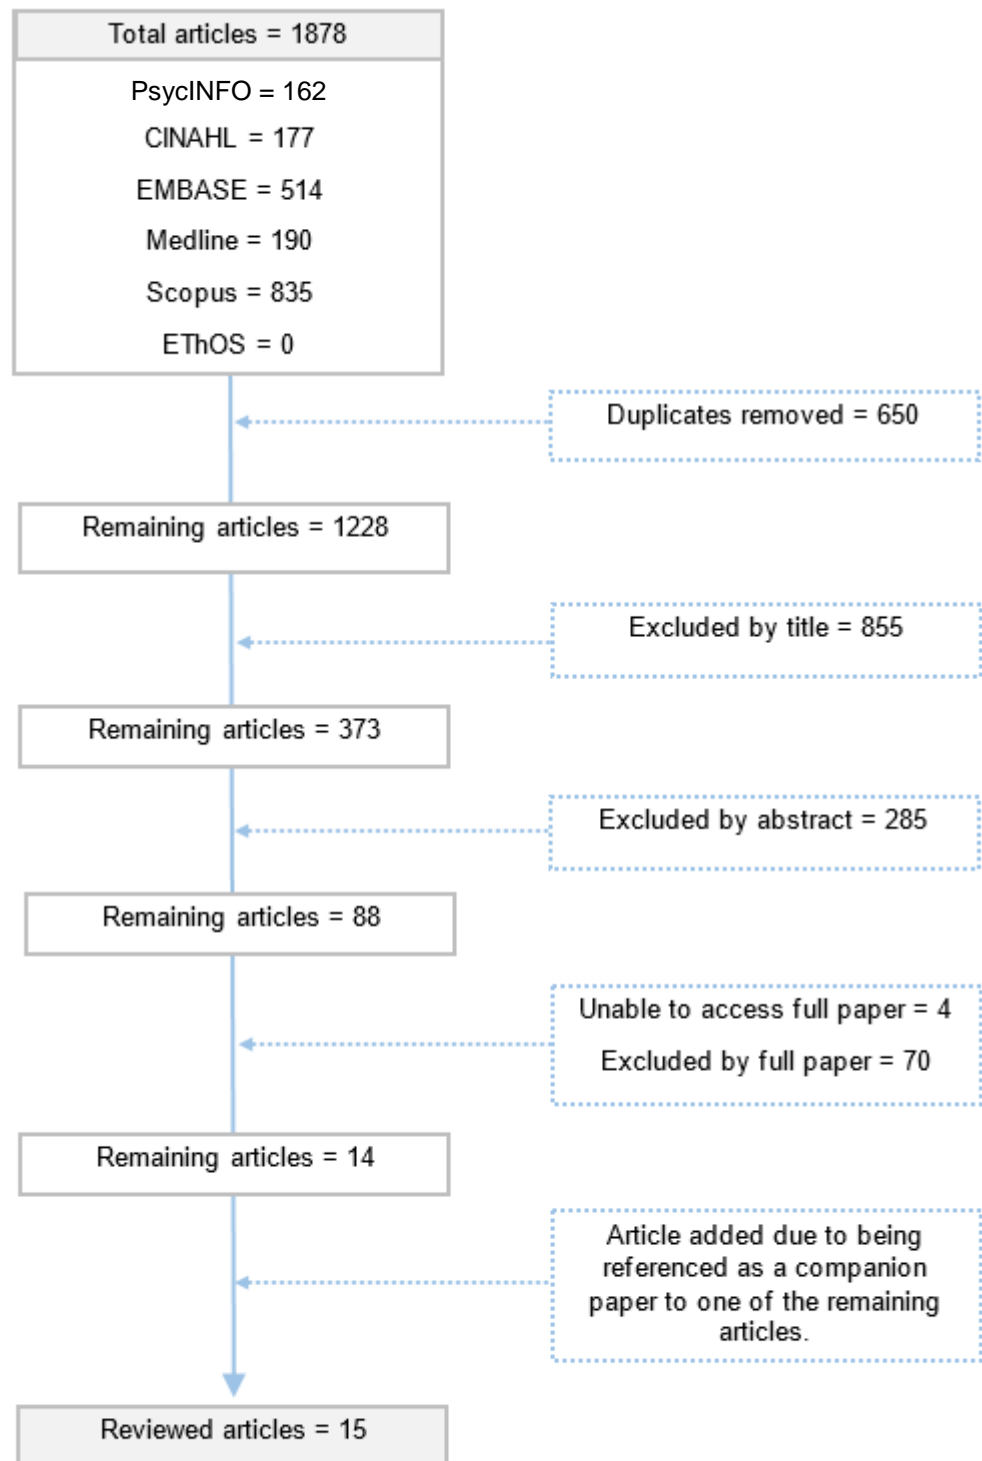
Total articles = 1878

PsycINFO = 162
CINAHL = 177
EMBASE = 514
Medline = 190
Scopus = 835
EThOS = 0

Duplicates removed = 650

Remaining articles = 1228

Excluded by title = 855

Remaining articles = 373

Excluded by abstract = 285

Remaining articles = 88

Unable to access full paper = 4
Excluded by full paper = 70

Remaining articles = 14

Article added due to being referenced as a companion paper to one of the remaining articles.

Reviewed articles = 15